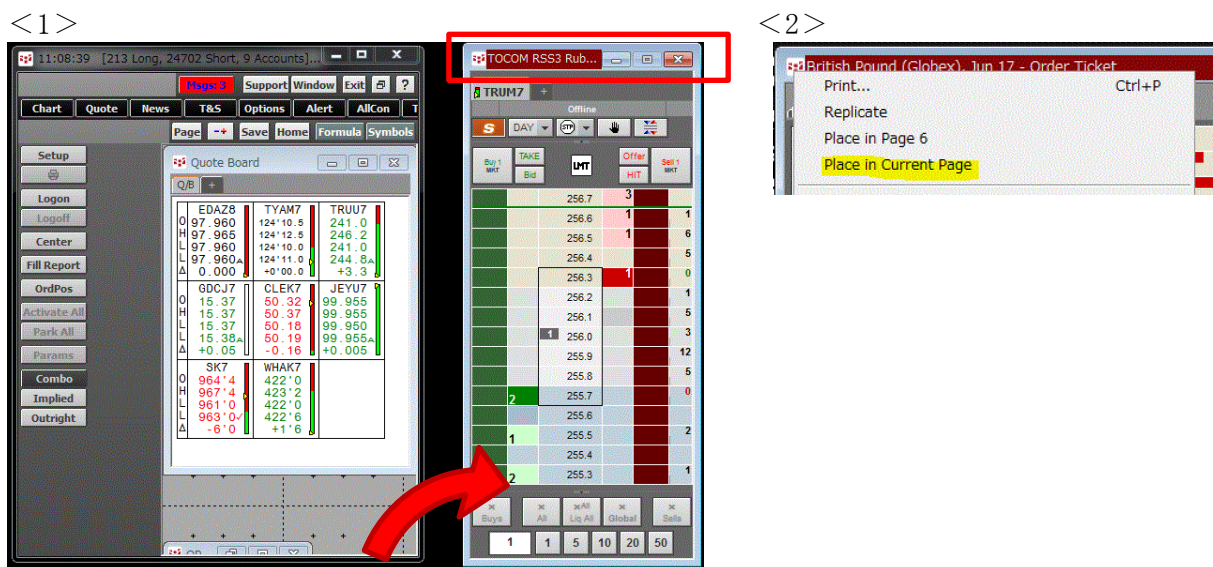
＜1＞

11:08:39 [213 Long, 24702 Short, 9 Accounts]...

Msgs: 3 Support Window Exit ?

Chart Quote News T&S Options Alert AllCon T

Page -+ Save Home Formula Symbols

Setup

Logon

Logoff

Center

Fill Report

OrdPos

Activate All

Park All

Params

Combo

Implied

Outright

Quote Board

Q/B +

| | EDAZ8 | TYAM7 | TRUU7 |
|---|---|---|---|
| O | 97.960 | 124'10.5 | 241.0 |
| H | 97.965 | 124'12.5 | 246.2 |
| L | 97.960 | 124'10.0 | 241.0 |
| L | 97.960 | 124'11.0 | 244.8 |
| Δ | 0.000 | +0'00.0 | +3.3 |
| | GDCJ7 | CLEK7 | JEYU7 |
| O | 15.37 | 50.32 | 99.955 |
| H | 15.37 | 50.37 | 99.955 |
| L | 15.37 | 50.18 | 99.950 |
| L | 15.38 | 50.19 | 99.955 |
| Δ | +0.05 | -0.16 | +0.005 |
| | SK7 | WHAK7 | |
| O | 964'4 | 422'0 | |
| H | 967'4 | 423'2 | |
| L | 961'0 | 422'0 | |
| L | 963'0 | 422'6 | |
| Δ | -6'0 | +1'6 | |

QB

TOCOM RSS3 Rub...

TRUM7 +

Offline

S DAY STP

Buy 1 MKT TAKE Bid LMT Offer HIT Sell 1 MKT

256.7 3
256.6 1
256.5 1 6
256.4 5
256.3 1 0
256.2 1
256.1 5
1 256.0 3
255.9 12
255.8 5
2 255.7 0
255.6
1 255.5 2
255.4
2 255.3 1

Buys All All Liq All Global Sells

1 1 5 10 20 50

＜2＞

British Pound (Globex) Jun 17 - Order Ticket

Print... Ctrl+P

Replicate

Place in Page 6

Place in Current Page